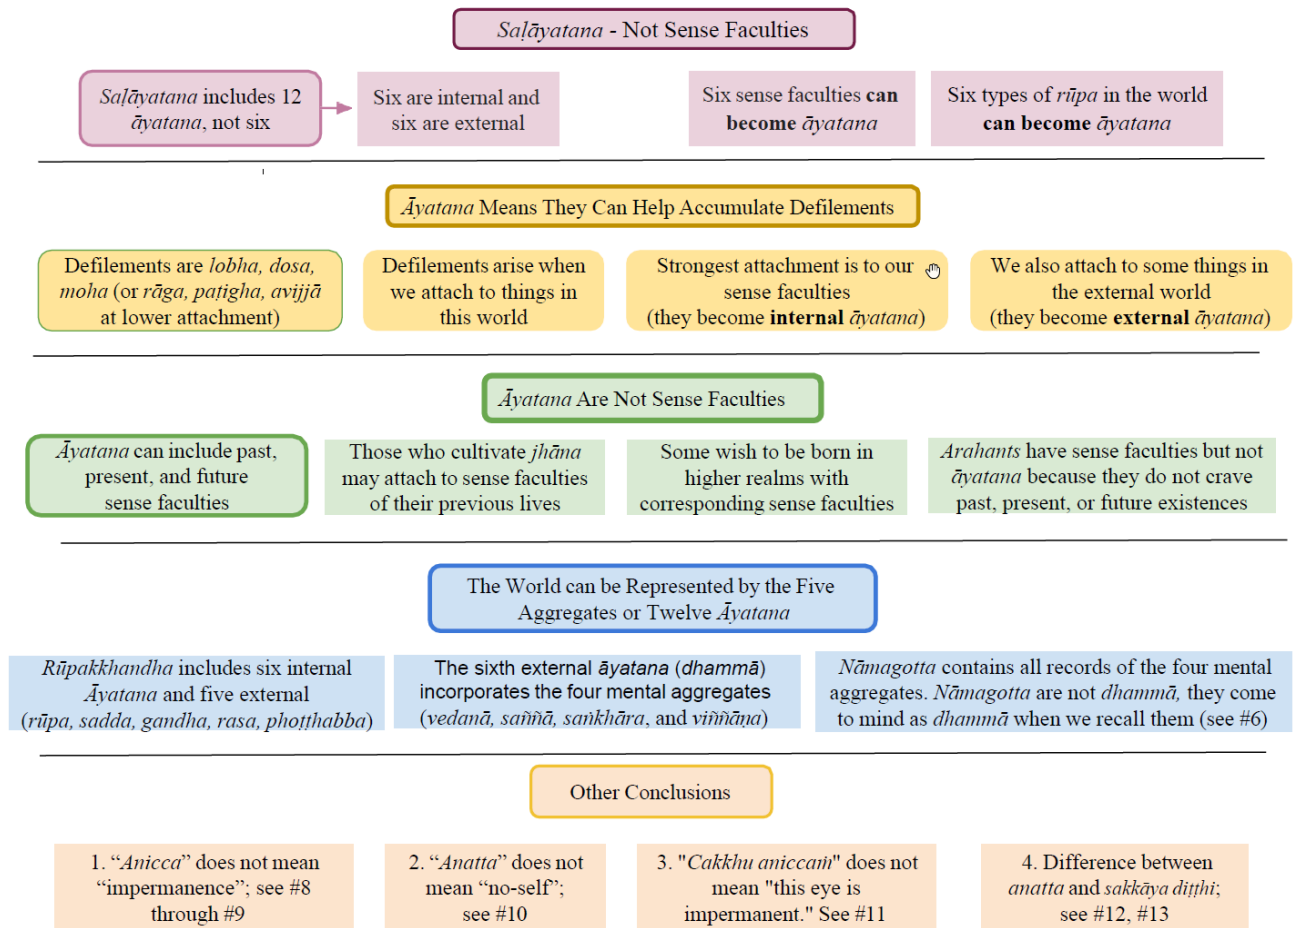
Saḷāyatana - Not Sense Faculties

Saḷāyatana includes 12 āyatana, not six

Six are internal and six are external

Six sense faculties can become āyatana

Six types of rūpa in the world can become āyatana

Āyatana Means They Can Help Accumulate Defilements

Defilements are lobha, dosa, moha (or rāga, paṭigha, avijjā at lower attachment)

Defilements arise when we attach to things in this world

Strongest attachment is to our sense faculties (they become internal āyatana)

We also attach to some things in the external world (they become external āyatana)

Āyatana Are Not Sense Faculties

Āyatana can include past, present, and future sense faculties

Those who cultivate jhāna may attach to sense faculties of their previous lives

Some wish to be born in higher realms with corresponding sense faculties

Arahants have sense faculties but not āyatana because they do not crave past, present, or future existences

The World can be Represented by the Five Aggregates or Twelve Āyatana

Rūpakkhandha includes six internal Āyatana and five external (rūpa, sadda, gandha, rasa, phoṭṭhabba)

The sixth external āyatana (dhammā) incorporates the four mental aggregates (vedanā, saññā, saṅkhāra, and viññāṇa)

Nāmagotta contains all records of the four mental aggregates. Nāmagotta are not dhammā, they come to mind as dhammā when we recall them (see #6)

Other Conclusions

1. "Anicca" does not mean "impermanence"; see #8 through #9

2. "Anatta" does not mean "no-self"; see #10

3. "Cakkhu aniccaṁ" does not mean "this eye is impermanent." See #11

4. Difference between anatta and sakkāya diṭṭhi; see #12, #13